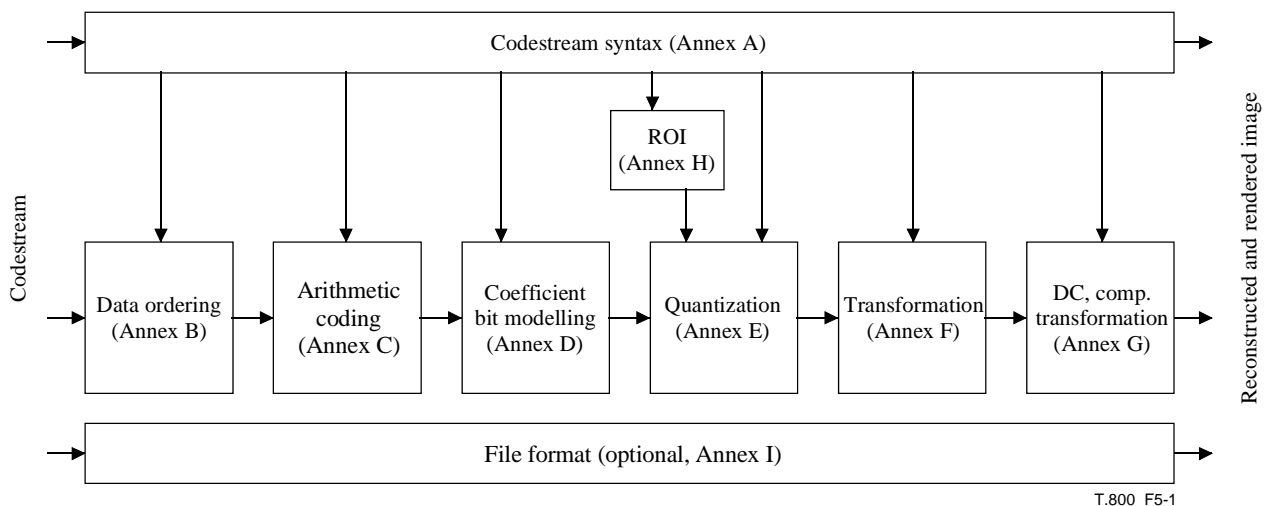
Codestream

Codestream syntax (Annex A)

ROI (Annex H)

Data ordering (Annex B)

Arithmetic coding (Annex C)

Coefficient bit modelling (Annex D)

Quantization (Annex E)

Transformation (Annex F)

DC, comp. transformation (Annex G)

File format (optional, Annex I)

Reconstructed and rendered image

T.800 F5-1